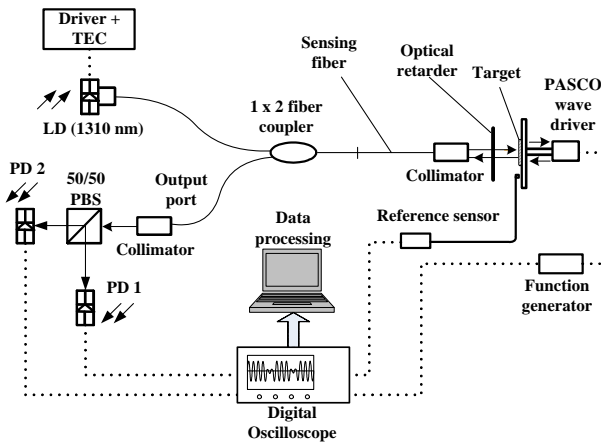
Driver + TEC

LD (1310 nm)

Sensing fiber

Optical retarder

Target

PASCO wave driver

1 x 2 fiber coupler

Collimator

PD 2

50/50 PBS

Output port

Collimator

Data processing

Reference sensor

PD 1

Function generator

Digital Oscilloscope